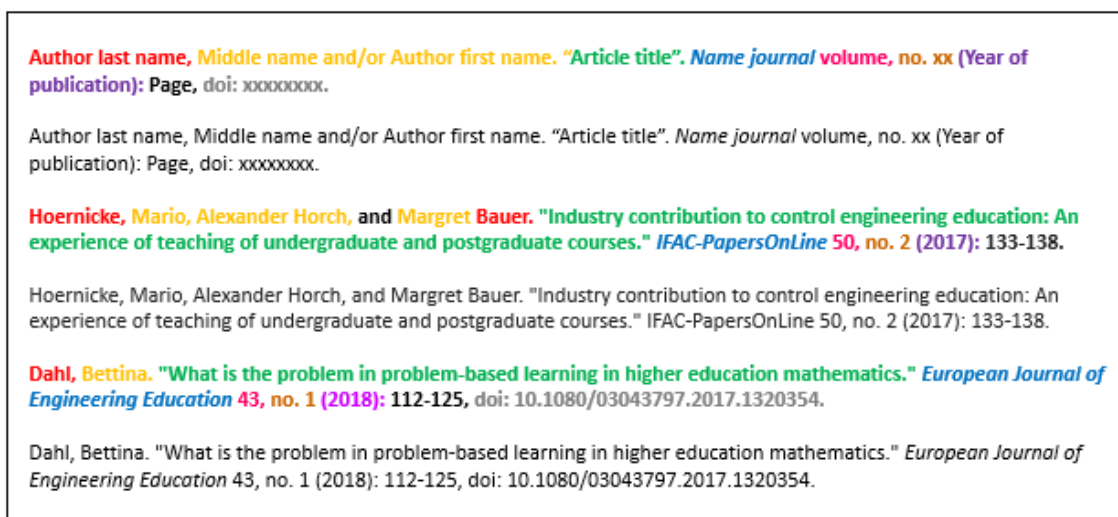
Author last name, Middle name and/or Author first name. "Article title". Name journal volume, no. xx (Year of publication): Page, doi: xxxxxxxx.

Author last name, Middle name and/or Author first name. "Article title". Name journal volume, no. xx (Year of publication): Page, doi: xxxxxxxx.

Hoernicke, Mario, Alexander Horch, and Margret Bauer. "Industry contribution to control engineering education: An experience of teaching of undergraduate and postgraduate courses." IFAC-PapersOnLine 50, no. 2 (2017): 133-138.

Hoernicke, Mario, Alexander Horch, and Margret Bauer. "Industry contribution to control engineering education: An experience of teaching of undergraduate and postgraduate courses." IFAC-PapersOnLine 50, no. 2 (2017): 133-138.

Dahl, Bettina. "What is the problem in problem-based learning in higher education mathematics." European Journal of Engineering Education 43, no. 1 (2018): 112-125, doi: 10.1080/03043797.2017.1320354.

Dahl, Bettina. "What is the problem in problem-based learning in higher education mathematics." European Journal of Engineering Education 43, no. 1 (2018): 112-125, doi: 10.1080/03043797.2017.1320354.